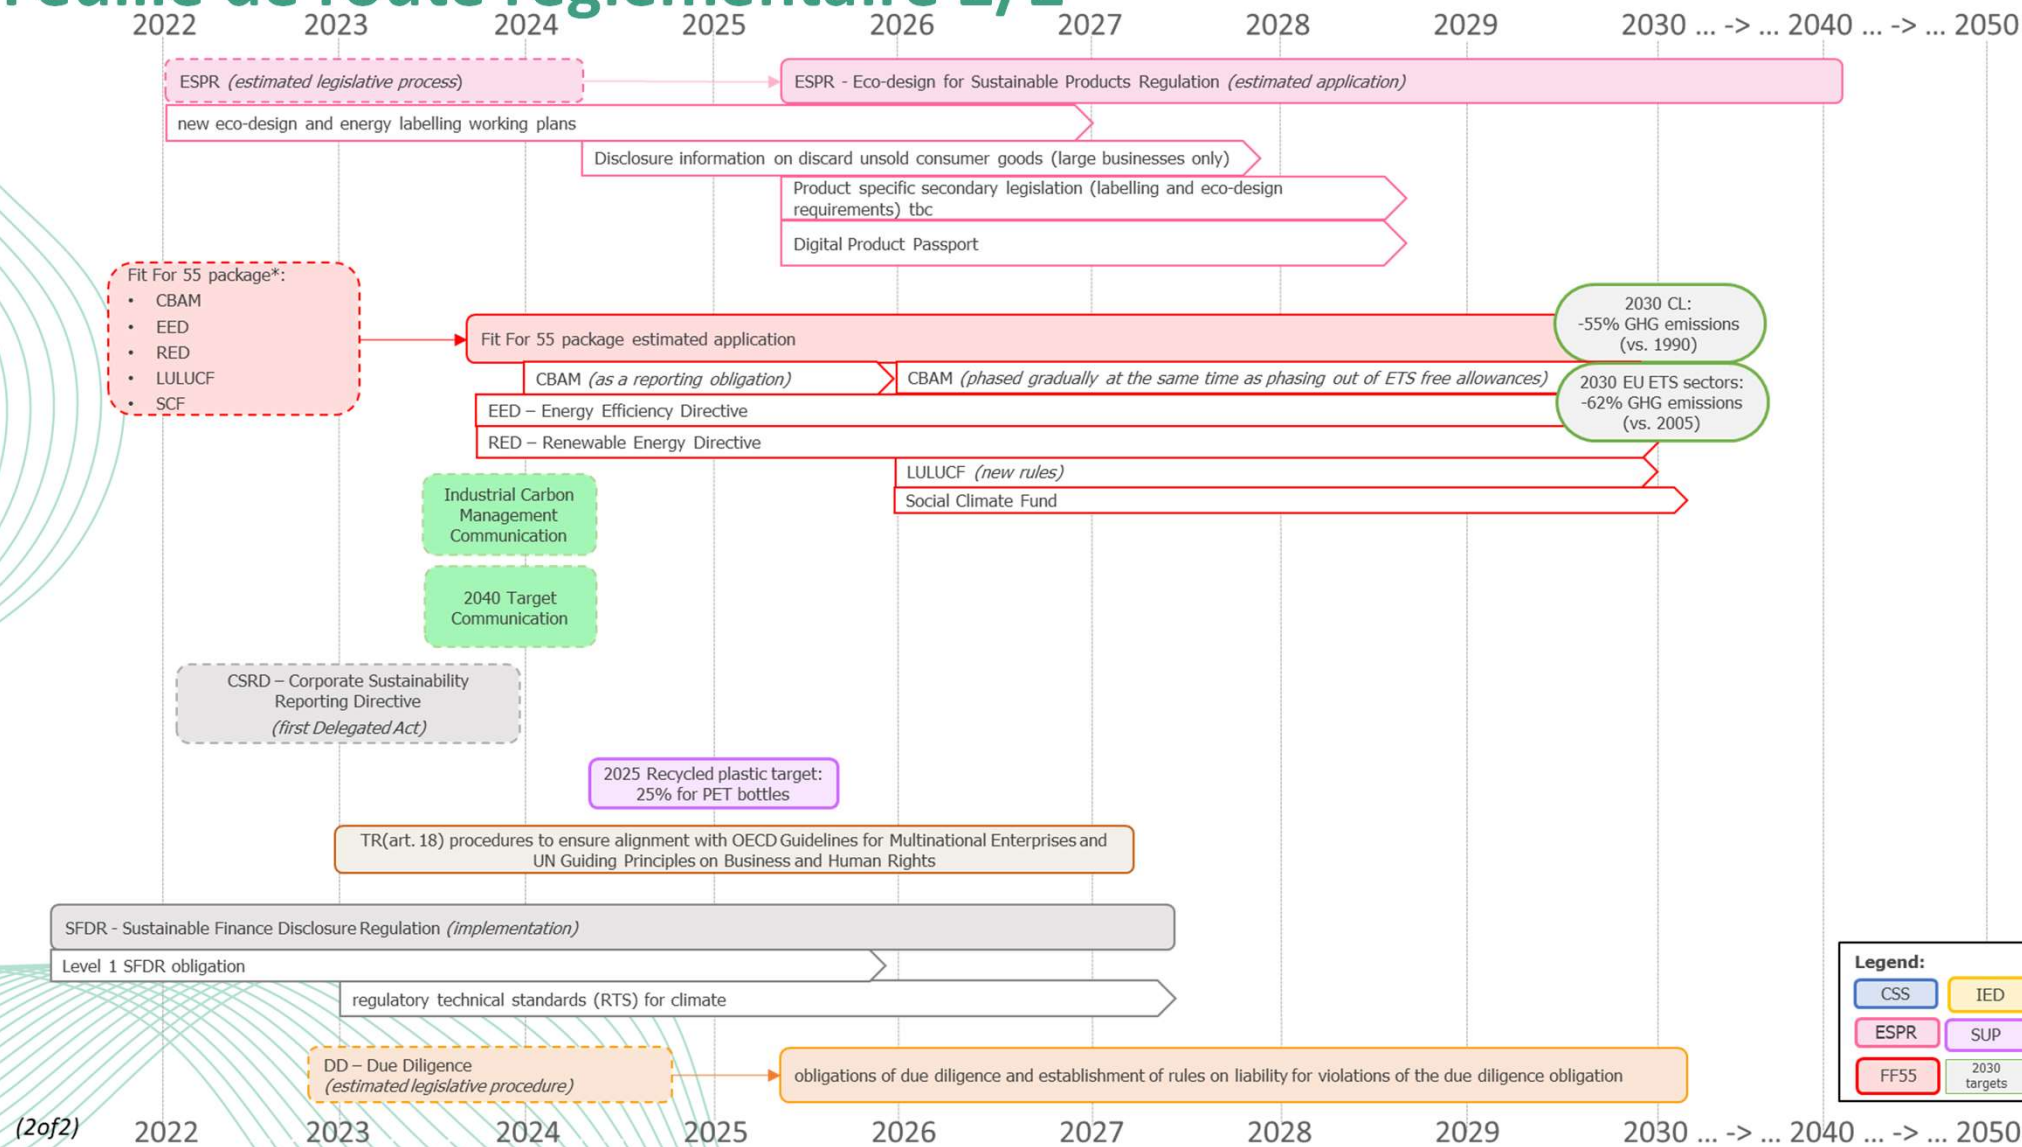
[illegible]

2022 2023 2024 2025 2026 2027 2028 2029 2030 ... -> ... 2040 ... -> ... 2050

ESPR *(estimated legislative process)*

ESPR - Eco-design for Sustainable Products Regulation *(estimated application)*

new eco-design and energy labelling working plans

Disclosure information on discard unsold consumer goods (large businesses only)

Product specific secondary legislation (labelling and eco-design requirements) tbc

Digital Product Passport

Fit For 55 package*:
- CBAM
- EED
- RED
- LULUCF
- SCF

Fit For 55 package estimated application

2030 CL: -55% GHG emissions (vs. 1990)

CBAM *(as a reporting obligation)*

CBAM *(phased gradually at the same time as phasing out of ETS free allowances)*

2030 EU ETS sectors: -62% GHG emissions (vs. 2005)

EED – Energy Efficiency Directive

RED – Renewable Energy Directive

LULUCF *(new rules)*

Social Climate Fund

Industrial Carbon Management Communication

2040 Target Communication

CSRD – Corporate Sustainability Reporting Directive *(first Delegated Act)*

2025 Recycled plastic target: 25% for PET bottles

TR(art. 18) procedures to ensure alignment with OECD Guidelines for Multinational Enterprises and UN Guiding Principles on Business and Human Rights

SFDR - Sustainable Finance Disclosure Regulation *(implementation)*

Level 1 SFDR obligation

regulatory technical standards (RTS) for climate

DD – Due Diligence *(estimated legislative procedure)*

obligations of due diligence and establishment of rules on liability for violations of the due diligence obligation

Legend:
CSS
IED
ESPR
SUP
FF55
2030 targets

(2of2)

2022 2023 2024 2025 2026 2027 2028 2029 2030 ... -> ... 2040 ... -> ... 2050